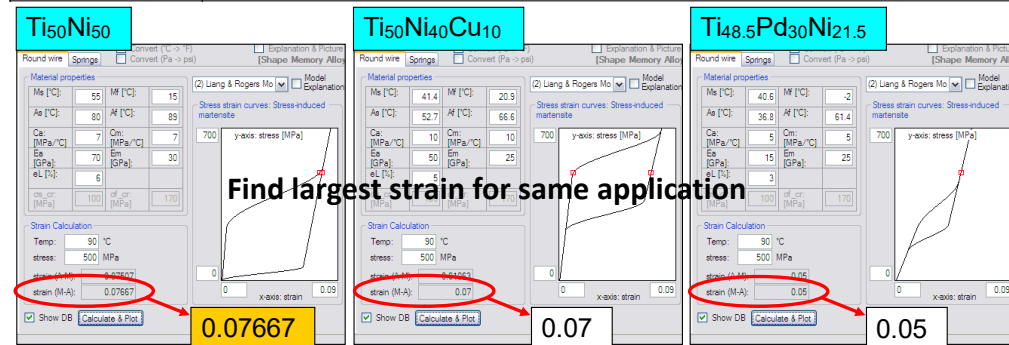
$Ti_{50}Ni_{50}$

Round wire | Springs | Convert (°C -> °F) | Convert (Pa -> psi) | Explanation & Picture | [Shape Memory Alloy

Material properties

Ms [°C]: 55 | Mf [°C]: 15
As [°C]: 80 | Af [°C]: 89
Ca: [MPa/°C] 7 | Cm: [MPa/°C] 7
Ea [GPa]: 70 | Em [GPa]: 30
eL [%]: 6
σs_cr [MPa] 100 | σf_cr [MPa] 170

(2) Liang & Rogers Mo | Model Explanation

Stress strain curves: Stress-induced martensite

700 | y-axis: stress [MPa]
0 | 0 | 0.09 | x-axis: strain

Strain Calculation
Temp: 90 °C
stress: 500 MPa
strain (A-M): 0.07667
strain (M-A): 0.07667

Show DB | Calculate & Plot

0.07667

$Ti_{50}Ni_{40}Cu_{10}$

Round wire | Springs | Convert (Pa -> psi) | Explanation & Picture | [Shape Memory Alloy

Material properties

Ms [°C]: 41.4 | Mf [°C]: 20.9
As [°C]: 52.7 | Af [°C]: 66.6
Ca: [MPa/°C] 10 | Cm: [MPa/°C] 10
Ea [GPa]: 50 | Em [GPa]: 25
eL [%]: 5

(2) Liang & Rogers Mo | Model Explanation

Stress strain curves: Stress-induced martensite

700 | y-axis: stress [MPa]
0 | 0 | 0.09 | x-axis: strain

Strain Calculation
Temp: 90 °C
stress: 500 MPa
strain (A-M): 0.07063
strain (M-A): 0.07

Show DB | Calculate & Plot

0.07

$Ti_{48.5}Pd_{30}Ni_{21.5}$

Round wire | Springs | Convert (Pa -> psi) | Explanation & Picture | [Shape Memory Allo

Material properties

Ms [°C]: 40.6 | Mf [°C]: -2
As [°C]: 36.8 | Af [°C]: 61.4
Ca: [MPa/°C] 5 | Cm: [MPa/°C] 5
Ea [GPa]: 15 | Em [GPa]: 25
eL [%]: 3
σs_cr [MPa] 100 | σf_cr [MPa] 170

(2) Liang & Rogers Mo | Model Explanation

Stress strain curves: Stress-induced martensite

700 | y-axis: stress [MPa]
0 | 0 | 0.09 | x-axis: strain

Strain Calculation
Temp: 90 °C
stress: 500 MPa
strain (A-M): 0.05
strain (M-A): 0.05

Show DB | Calculate & Plot

0.05

Find largest strain for same application